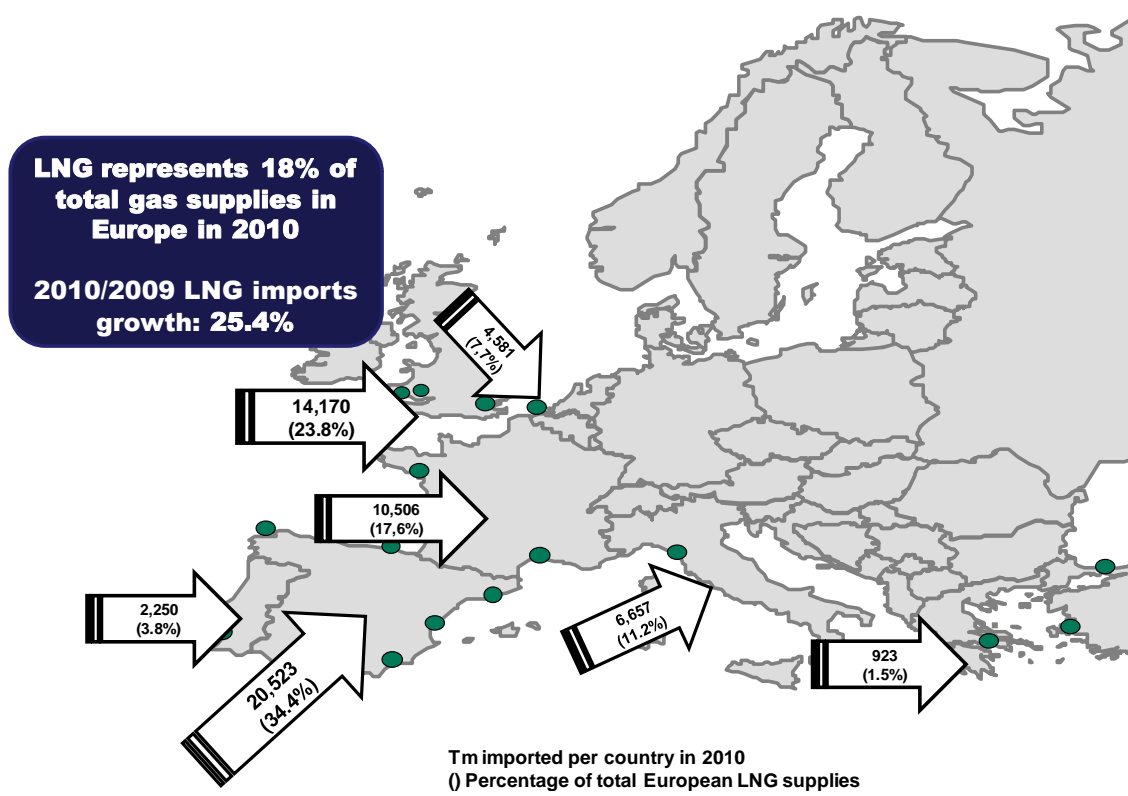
LNG represents 18% of total gas supplies in Europe in 2010

2010/2009 LNG imports growth: 25.4%

4,581 (7,7%)

14,170 (23.8%)

10,506 (17,6%)

2,250 (3.8%)

20,523 (34.4%)

6,657 (11.2%)

923 (1.5%)

Tm imported per country in 2010
() Percentage of total European LNG supplies